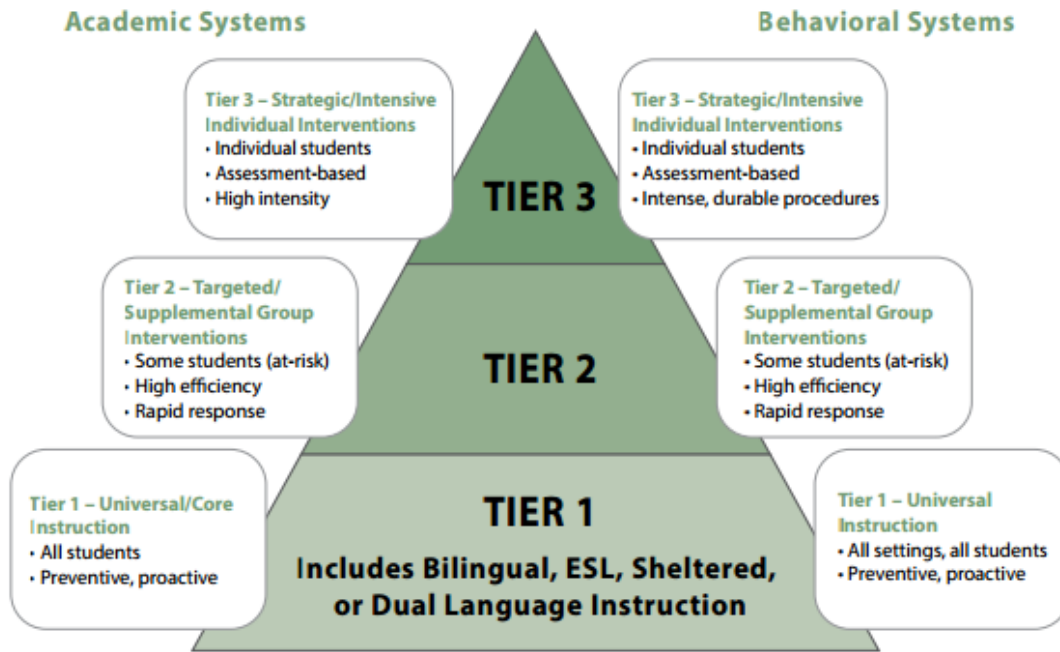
Academic Systems

Behavioral Systems

Tier 3 – Strategic/Intensive Individual Interventions
• Individual students
• Assessment-based
• High intensity

TIER 3

Tier 3 – Strategic/Intensive Individual Interventions
• Individual students
• Assessment-based
• Intense, durable procedures

Tier 2 – Targeted/ Supplemental Group Interventions
• Some students (at-risk)
• High efficiency
• Rapid response

TIER 2

Tier 2 – Targeted/ Supplemental Group Interventions
• Some students (at-risk)
• High efficiency
• Rapid response

Tier 1 – Universal/Core Instruction
• All students
• Preventive, proactive

TIER 1

Includes Bilingual, ESL, Sheltered, or Dual Language Instruction

Tier 1 – Universal Instruction
• All settings, all students
• Preventive, proactive